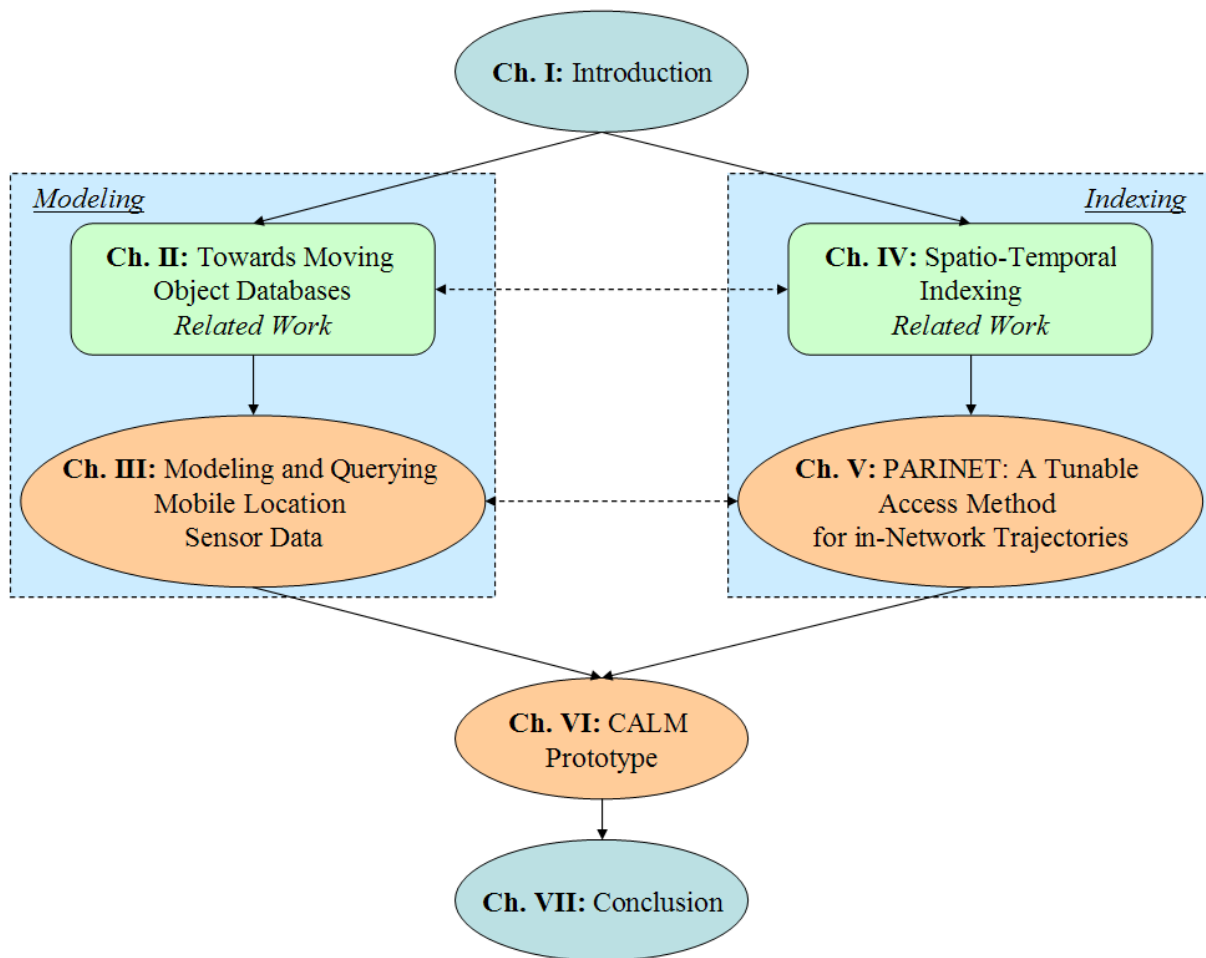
Ch. I: Introduction

Modeling

Ch. II: Towards Moving Object Databases
Related Work

Ch. III: Modeling and Querying Mobile Location Sensor Data

Indexing

Ch. IV: Spatio-Temporal Indexing
Related Work

Ch. V: PARINET: A Tunable Access Method for in-Network Trajectories

Ch. VI: CALM Prototype

Ch. VII: Conclusion